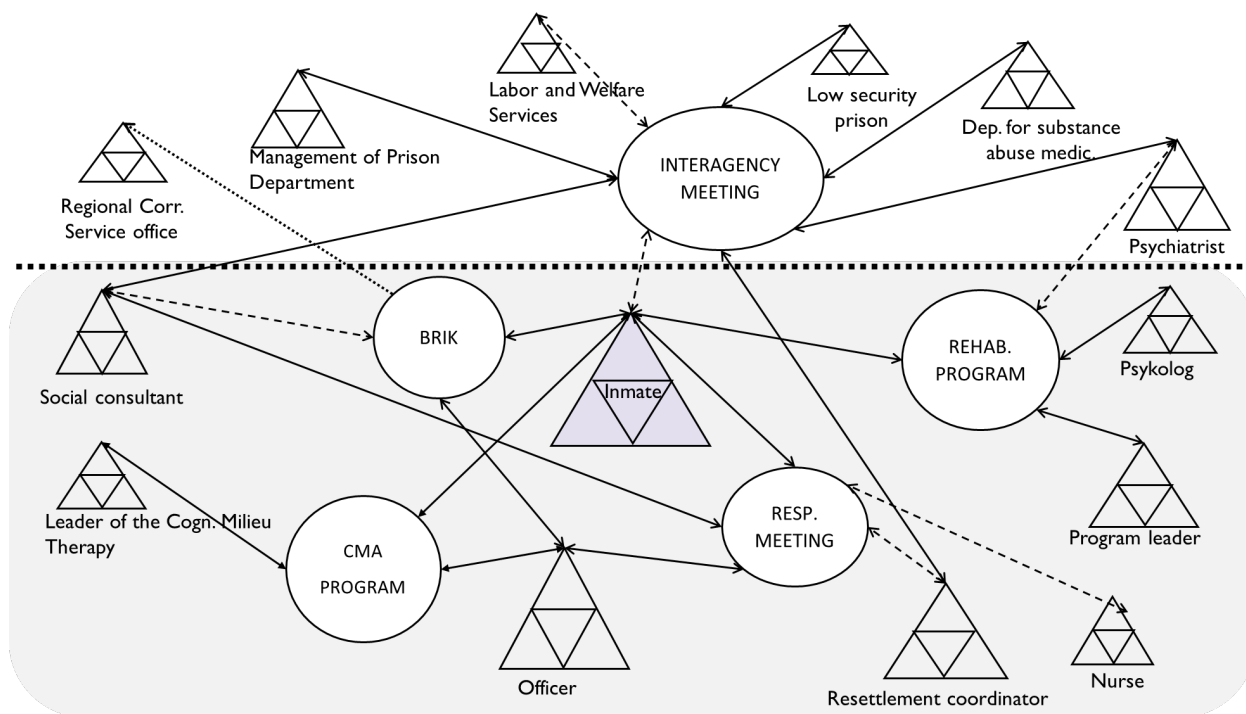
Labor and Welfare Services

Low security prison

Dep. for substance abuse medic.

Management of Prison Department

INTERAGENCY MEETING

Regional Corr. Service office

Psychiatrist

Social consultant

BRIK

Inmate

REHAB. PROGRAM

Psykolog

Leader of the Cogn. Milieu Therapy

CMA PROGRAM

RESP. MEETING

Program leader

Officer

Resettlement coordinator

Nurse